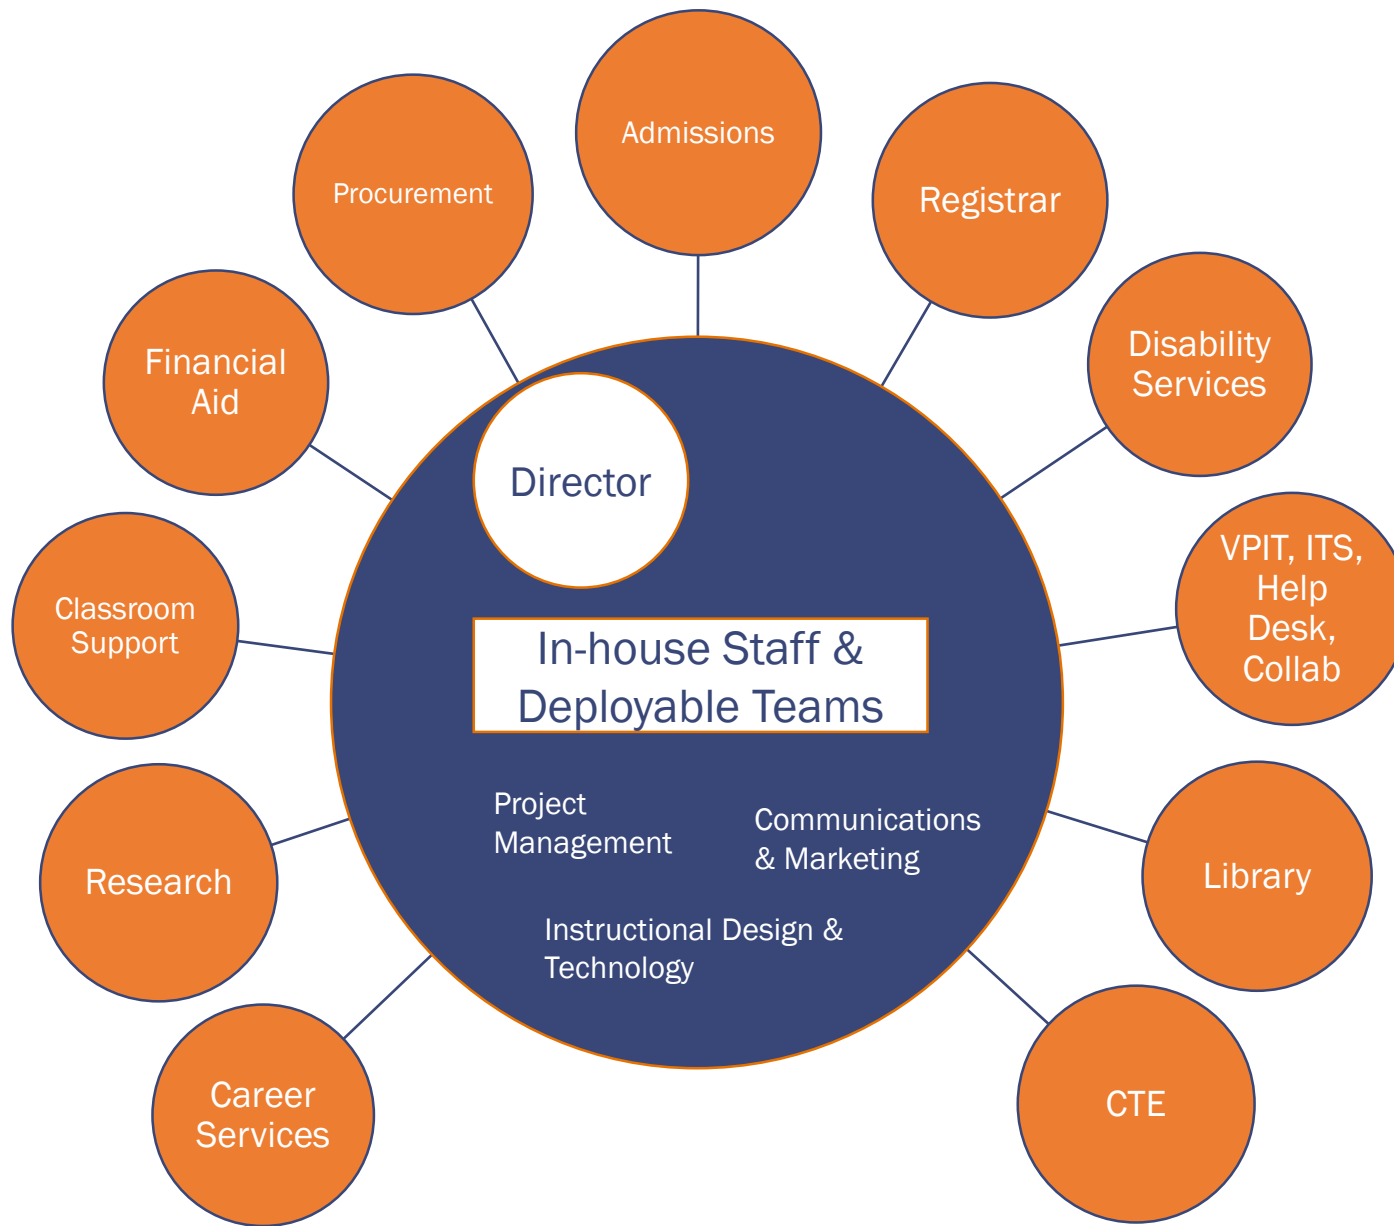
Admissions

Procurement

Registrar

Financial Aid

Disability Services

Director

Classroom Support

VPIT, ITS, Help Desk, Collab

In-house Staff & Deployable Teams

Project Management

Communications & Marketing

Research

Library

Instructional Design & Technology

Career Services

CTE